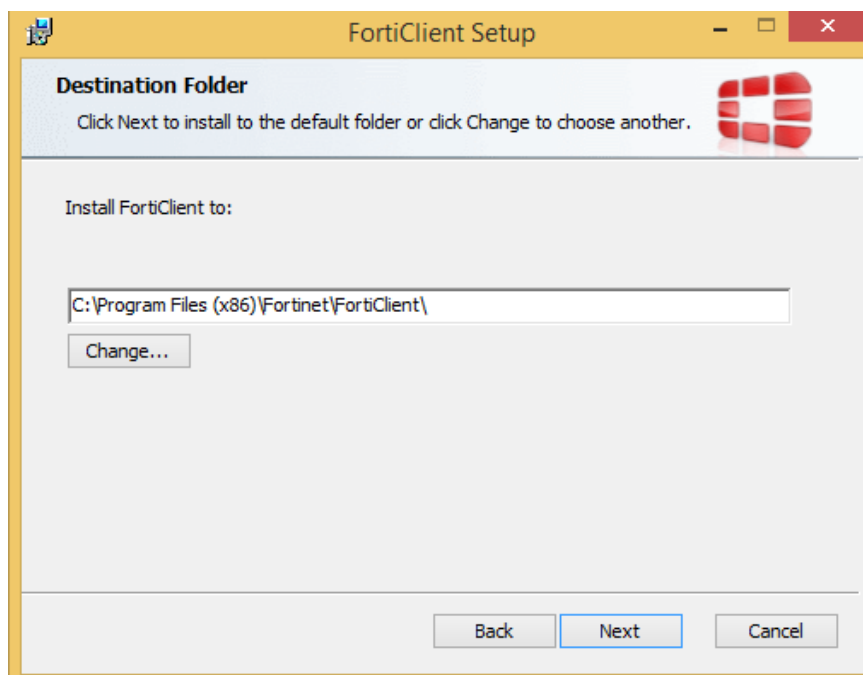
FortiClient Setup

Destination Folder

Click Next to install to the default folder or click Change to choose another.

Install FortiClient to:

C:\Program Files (x86)\Fortinet\FortiClient\

Change...

Back

Next

Cancel